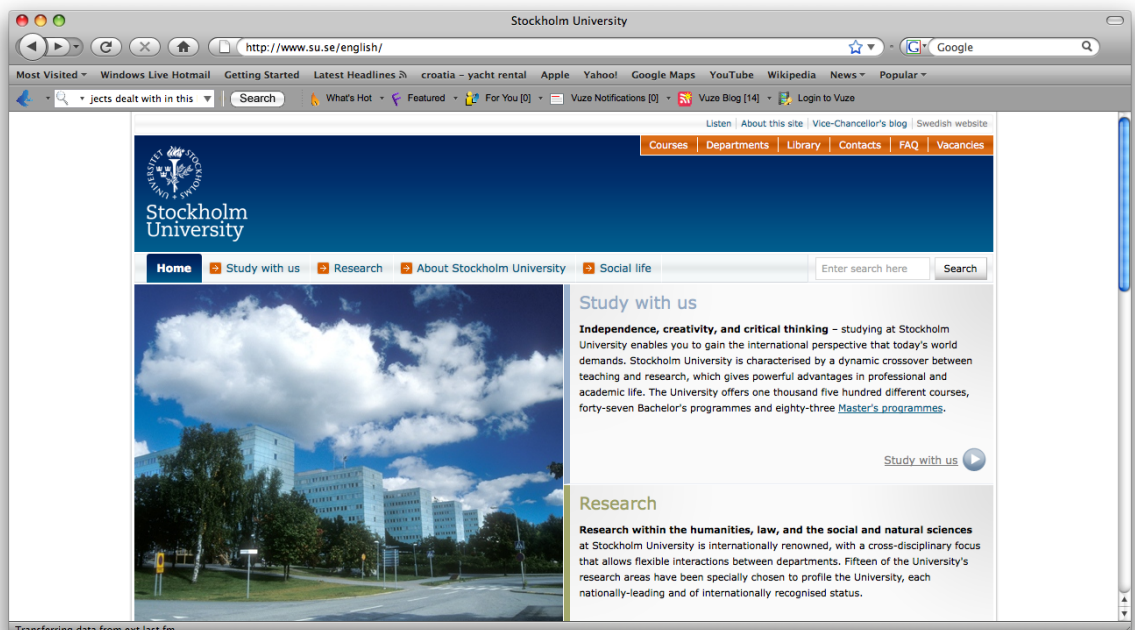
Stockholm University

http://www.su.se/english/

Google

Most Visited Windows Live Hotmail Getting Started Latest Headlines croatia – yacht rental Apple Yahoo! Google Maps YouTube Wikipedia News Popular

jects dealt with in this Search What's Hot Featured For You [0] Vuze Notifications [0] Vuze Blog [14] Login to Vuze

Listen | About this site | Vice-Chancellor's blog | Swedish website

Courses | Departments | Library | Contacts | FAQ | Vacancies

UNIVERSITET STOCKHOLMS

Stockholm University

Home | Study with us | Research | About Stockholm University | Social life

Enter search here Search

Study with us

**Independence, creativity, and critical thinking** – studying at Stockholm University enables you to gain the international perspective that today's world demands. Stockholm University is characterised by a dynamic crossover between teaching and research, which gives powerful advantages in professional and academic life. The University offers one thousand five hundred different courses, forty-seven Bachelor's programmes and eighty-three Master's programmes.

Study with us

Research

**Research within the humanities, law, and the social and natural sciences** at Stockholm University is internationally renowned, with a cross-disciplinary focus that allows flexible interactions between departments. Fifteen of the University's research areas have been specially chosen to profile the University, each nationally-leading and of internationally recognised status.

Transferring data from ext.last.fm...